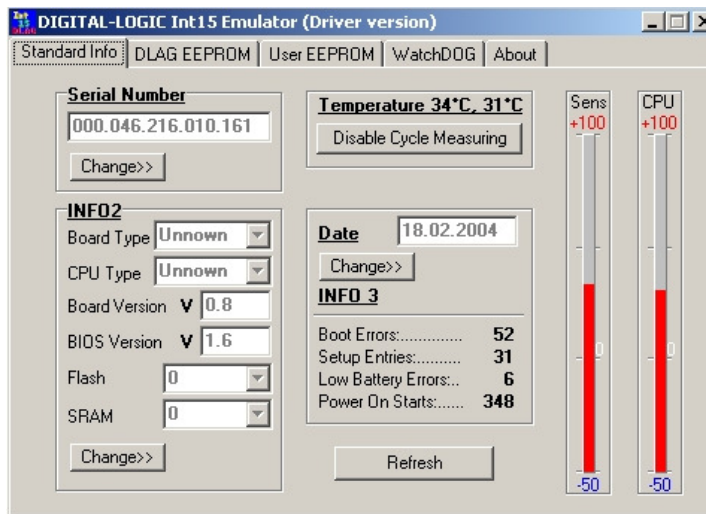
DIGITAL-LOGIC Int15 Emulator (Driver version)

Standard Info | DLAG EEPROM | User EEPROM | WatchDOG | About

Serial Number
000.046.216.010.161
Change>>

Temperature 34°C, 31°C
Disable Cycle Measuring

Sens
+100
0
-50

CPU
+100
0
-50

INFO2
Board Type Unnown
CPU Type Unnown
Board Version V 0.8
BIOS Version V 1.6
Flash 0
SRAM 0
Change>>

Date 18.02.2004
Change>>
INFO 3
Boot Errors:.............. 52
Setup Entries:.......... 31
Low Battery Errors:.. 6
Power On Starts:...... 348

Refresh